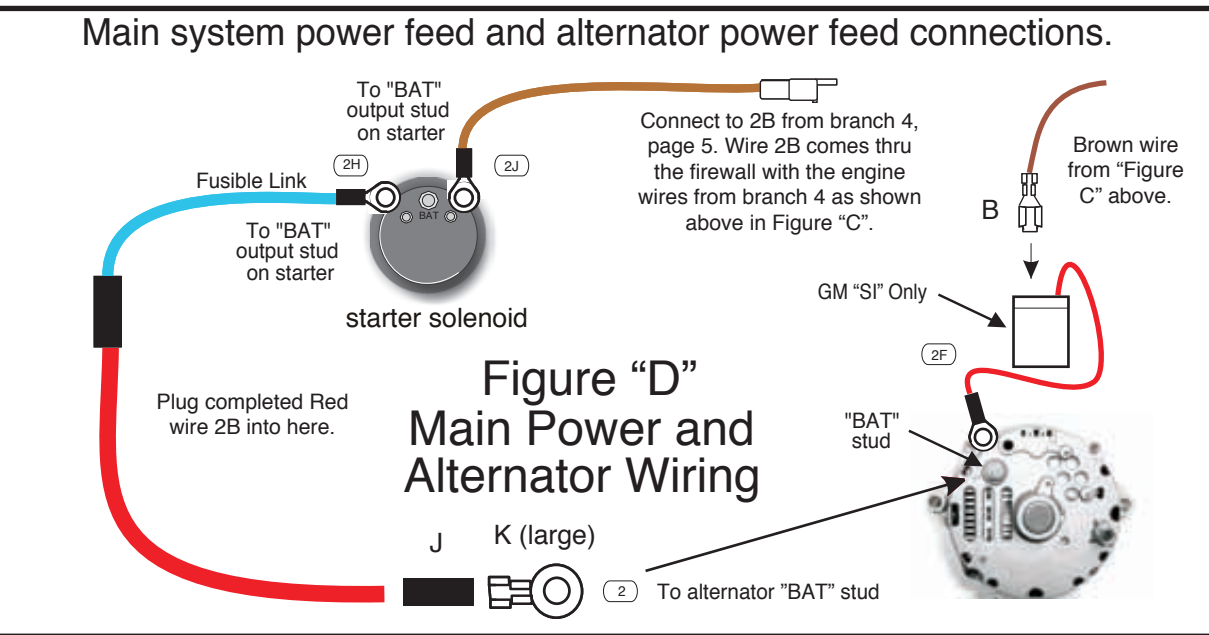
Main system power feed and alternator power feed connections.

To "BAT" output stud on starter

2H

2J

Connect to 2B from branch 4, page 5. Wire 2B comes thru the firewall with the engine wires from branch 4 as shown above in Figure "C".

Brown wire from "Figure C" above.

Fusible Link

BAT

To "BAT" output stud on starter

B

starter solenoid

GM "SI" Only

2F

Figure "D" Main Power and Alternator Wiring

Plug completed Red wire 2B into here.

"BAT" stud

J

K (large)

2

To alternator "BAT" stud